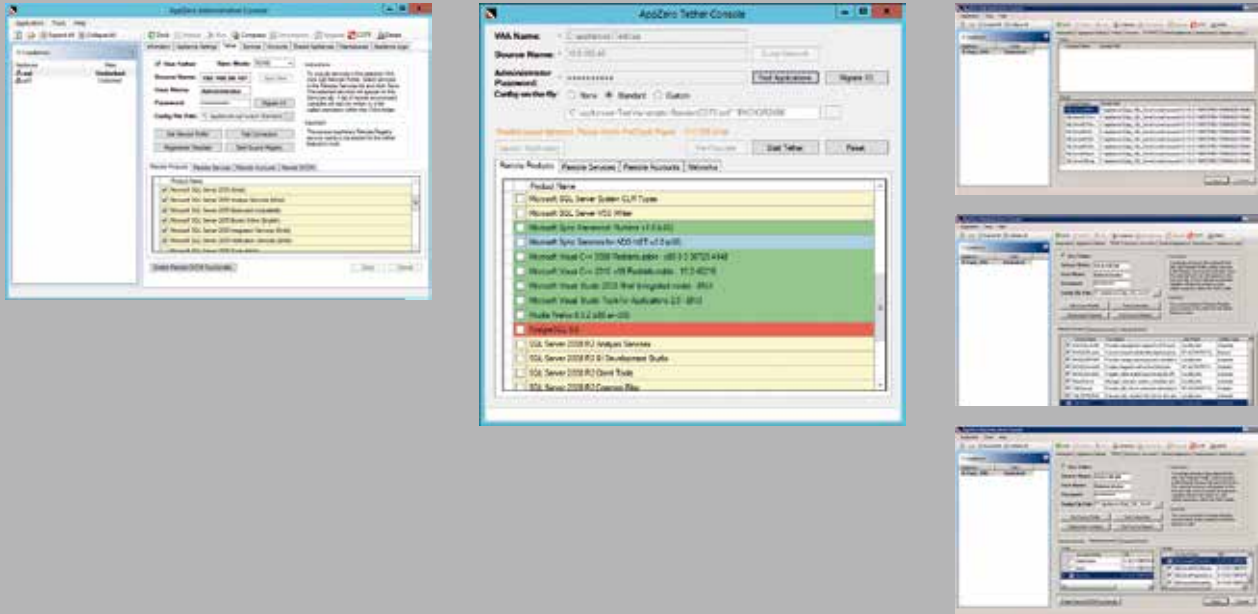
AppZero Administrative Console

Application Tools Help

Dock Undock Run Compress Uncompress Upgrade LOTS Delete

Information Appliance Settings Tether Services Accounts Shared Appliances Maintenance Appliance Logs

Use Tether Name Mode

Source Name:

User Name: Administrator

Password:

Config File Path:

Get Source Profile Test Connection

Registration Tracker Send Source Registry

Instructions

Remote Products Remote Services Remote Accounts Remote DCOM

Product Name

Microsoft SQL Server 2008 (64-bit)

Enable Remote DCOM Functionality

Save Cancel

AppZero Tether Console

VAA Name:

Source Name:

Administrator Password:

Find Applications

Migrate All

Config on the fly: None Standard Custom

Start Tether

Reset

Remote Products Remote Services Remote Accounts Networks

Product Name

Microsoft SQL Server System CLR Types

Microsoft SQL Server VSS Writer

Microsoft Sync Framework Runtime v1.0 (x86)

Microsoft Sync Services for ADO.NET v2.0 (x86)

Microsoft Visual C++ 2008 Redistributable - x86 9.0.30729.4148

Microsoft Visual C++ 2010 x86 Redistributable - 10.0.40219

Microsoft Visual Studio 2010 Shell (Integrated mode) - ENU

Microsoft Visual Studio Tools for Applications 2.0 - ENU

Mozilla Firefox 6.0.2 (x86 en-US)

PostgreSQL 8.4

SQL Server 2008 R2 Analysis Services

SQL Server 2008 R2 BI Development Studio

SQL Server 2008 R2 Client Tools

SQL Server 2008 R2 Common Files